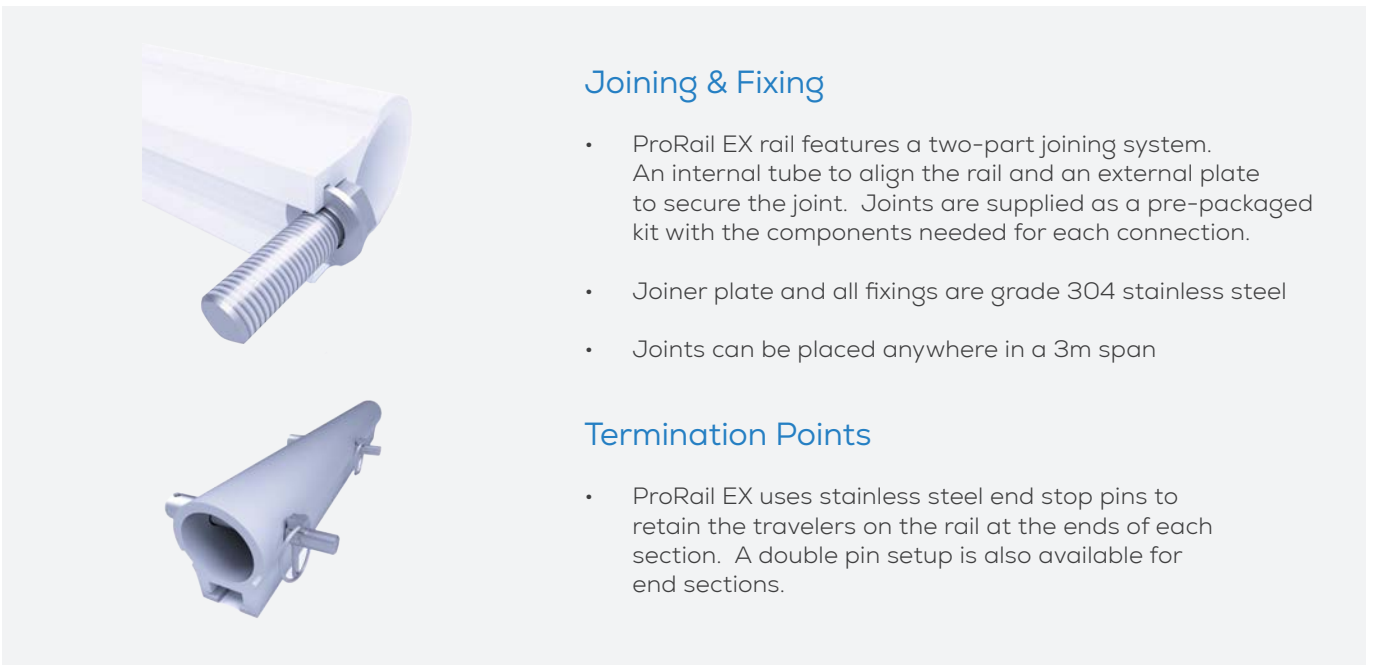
Joining & Fixing

• ProRail EX rail features a two-part joining system. An internal tube to align the rail and an external plate to secure the joint. Joints are supplied as a pre-packaged kit with the components needed for each connection.

• Joiner plate and all fixings are grade 304 stainless steel

• Joints can be placed anywhere in a 3m span

Termination Points

• ProRail EX uses stainless steel end stop pins to retain the travelers on the rail at the ends of each section. A double pin setup is also available for end sections.